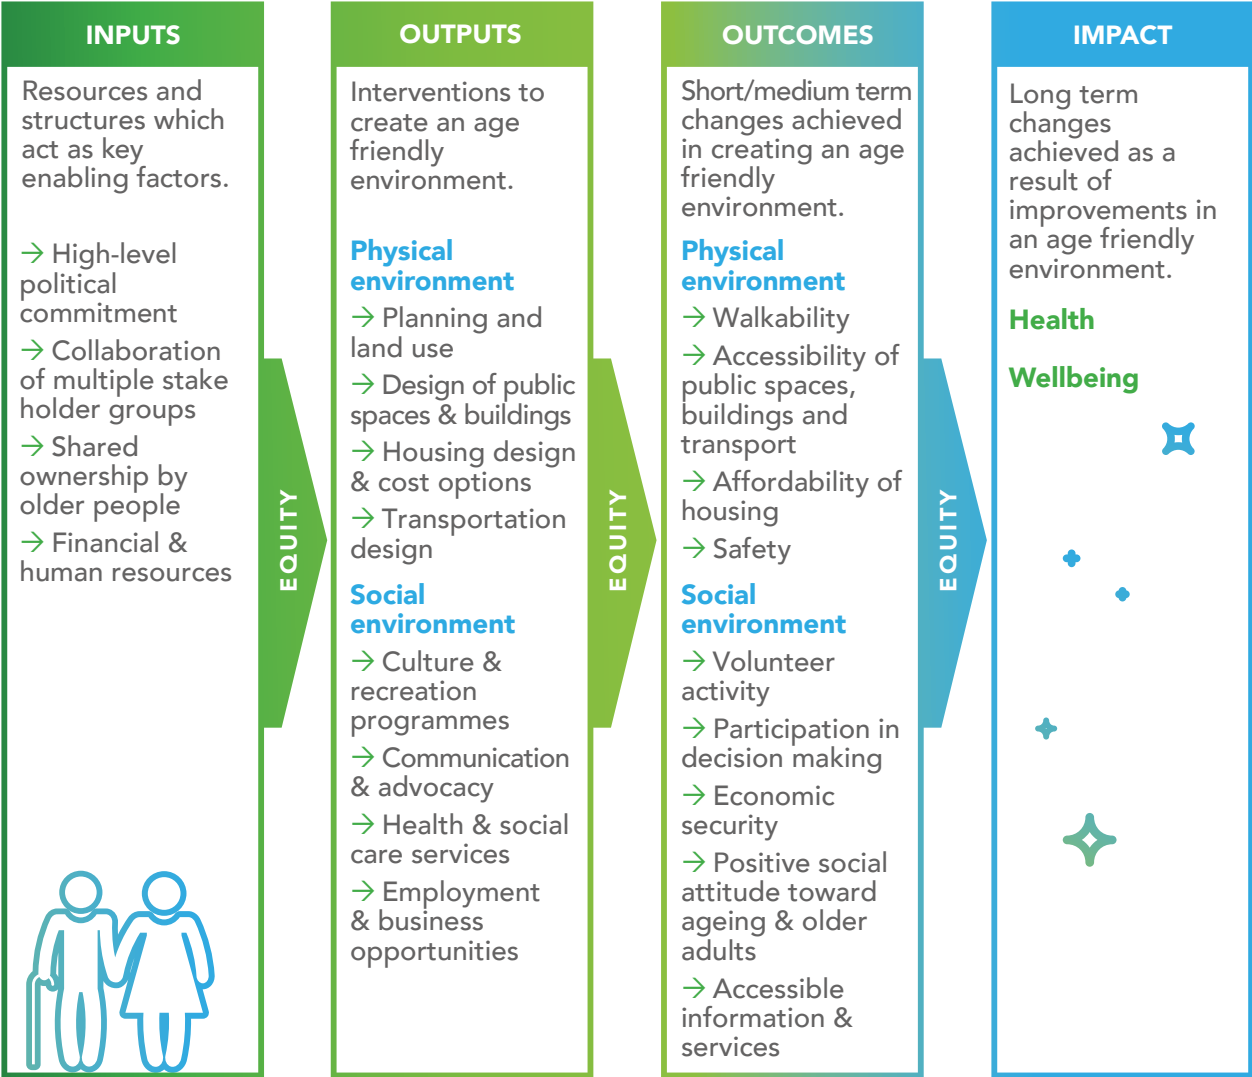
INPUTS

Resources and structures which act as key enabling factors.

→ High-level political commitment

→ Collaboration of multiple stake holder groups

→ Shared ownership by older people

→ Financial & human resources

EQUITY

OUTPUTS

Interventions to create an age friendly environment.

Physical environment

→ Planning and land use

→ Design of public spaces & buildings

→ Housing design & cost options

→ Transportation design

Social environment

→ Culture & recreation programmes

→ Communication & advocacy

→ Health & social care services

→ Employment & business opportunities

EQUITY

OUTCOMES

Short/medium term changes achieved in creating an age friendly environment.

Physical environment

→ Walkability

→ Accessibility of public spaces, buildings and transport

→ Affordability of housing

→ Safety

Social environment

→ Volunteer activity

→ Participation in decision making

→ Economic security

→ Positive social attitude toward ageing & older adults

→ Accessible information & services

EQUITY

IMPACT

Long term changes achieved as a result of improvements in an age friendly environment.

Health

Wellbeing